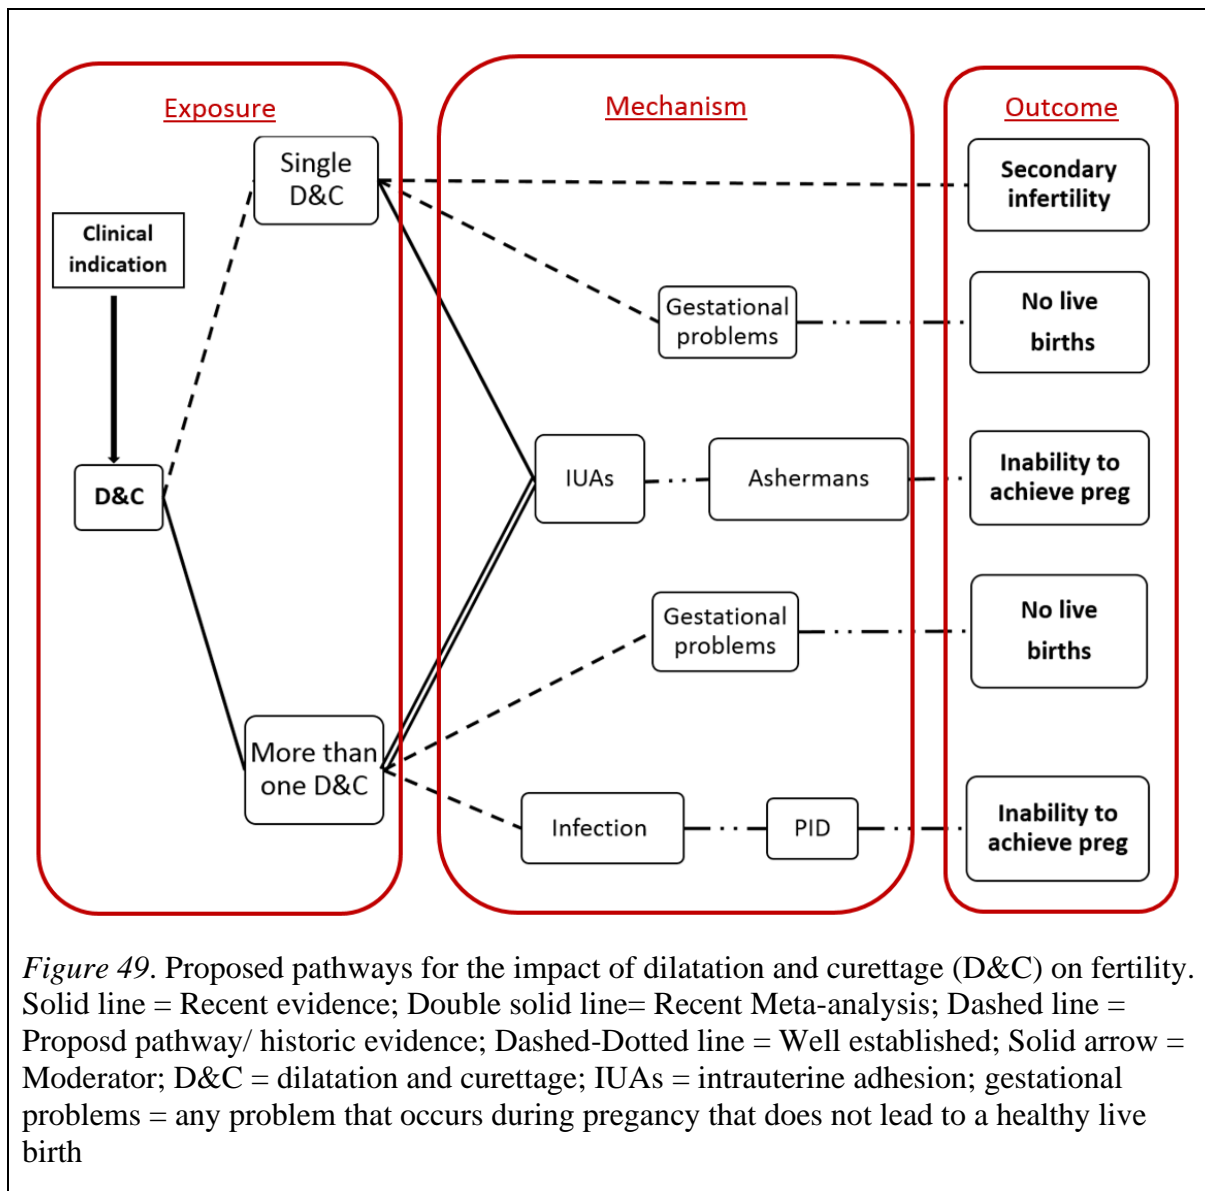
Exposure

Mechanism

Outcome

Single D&C

Clinical indication

D&C

More than one D&C

Gestational problems

IUAs

Ashermans

Gestational problems

Infection

PID

Secondary infertility

No live births

Inability to achieve preg

No live births

Inability to achieve preg

*Figure 49*. Proposed pathways for the impact of dilatation and curettage (D&C) on fertility. Solid line = Recent evidence; Double solid line= Recent Meta-analysis; Dashed line = Proposd pathway/ historic evidence; Dashed-Dotted line = Well established; Solid arrow = Moderator; D&C = dilatation and curettage; IUAs = intrauterine adhesion; gestational problems = any problem that occurs during pregancy that does not lead to a healthy live birth